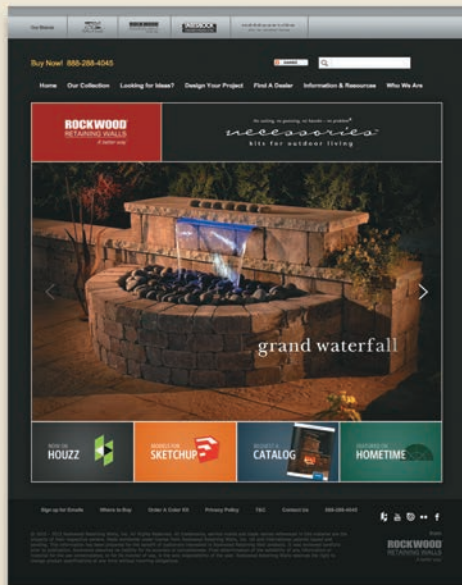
Our Brands

Buy Now! 888-288-4045

Home Our Collection Looking for Ideas? Design Your Project Find A Dealer Information & Resources Who We Are

ROCKWOOD RETAINING WALLS A better way

accessories
kits for outdoor living

grand waterfall

HOUZZ

SKETCHUP

CATALOG

HOMETIME

Sign up for Emails Where to Buy Order A Color Kit Privacy Policy T&C Contact Us 888-288-4045

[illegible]

ROCKWOOD RETAINING WALLS